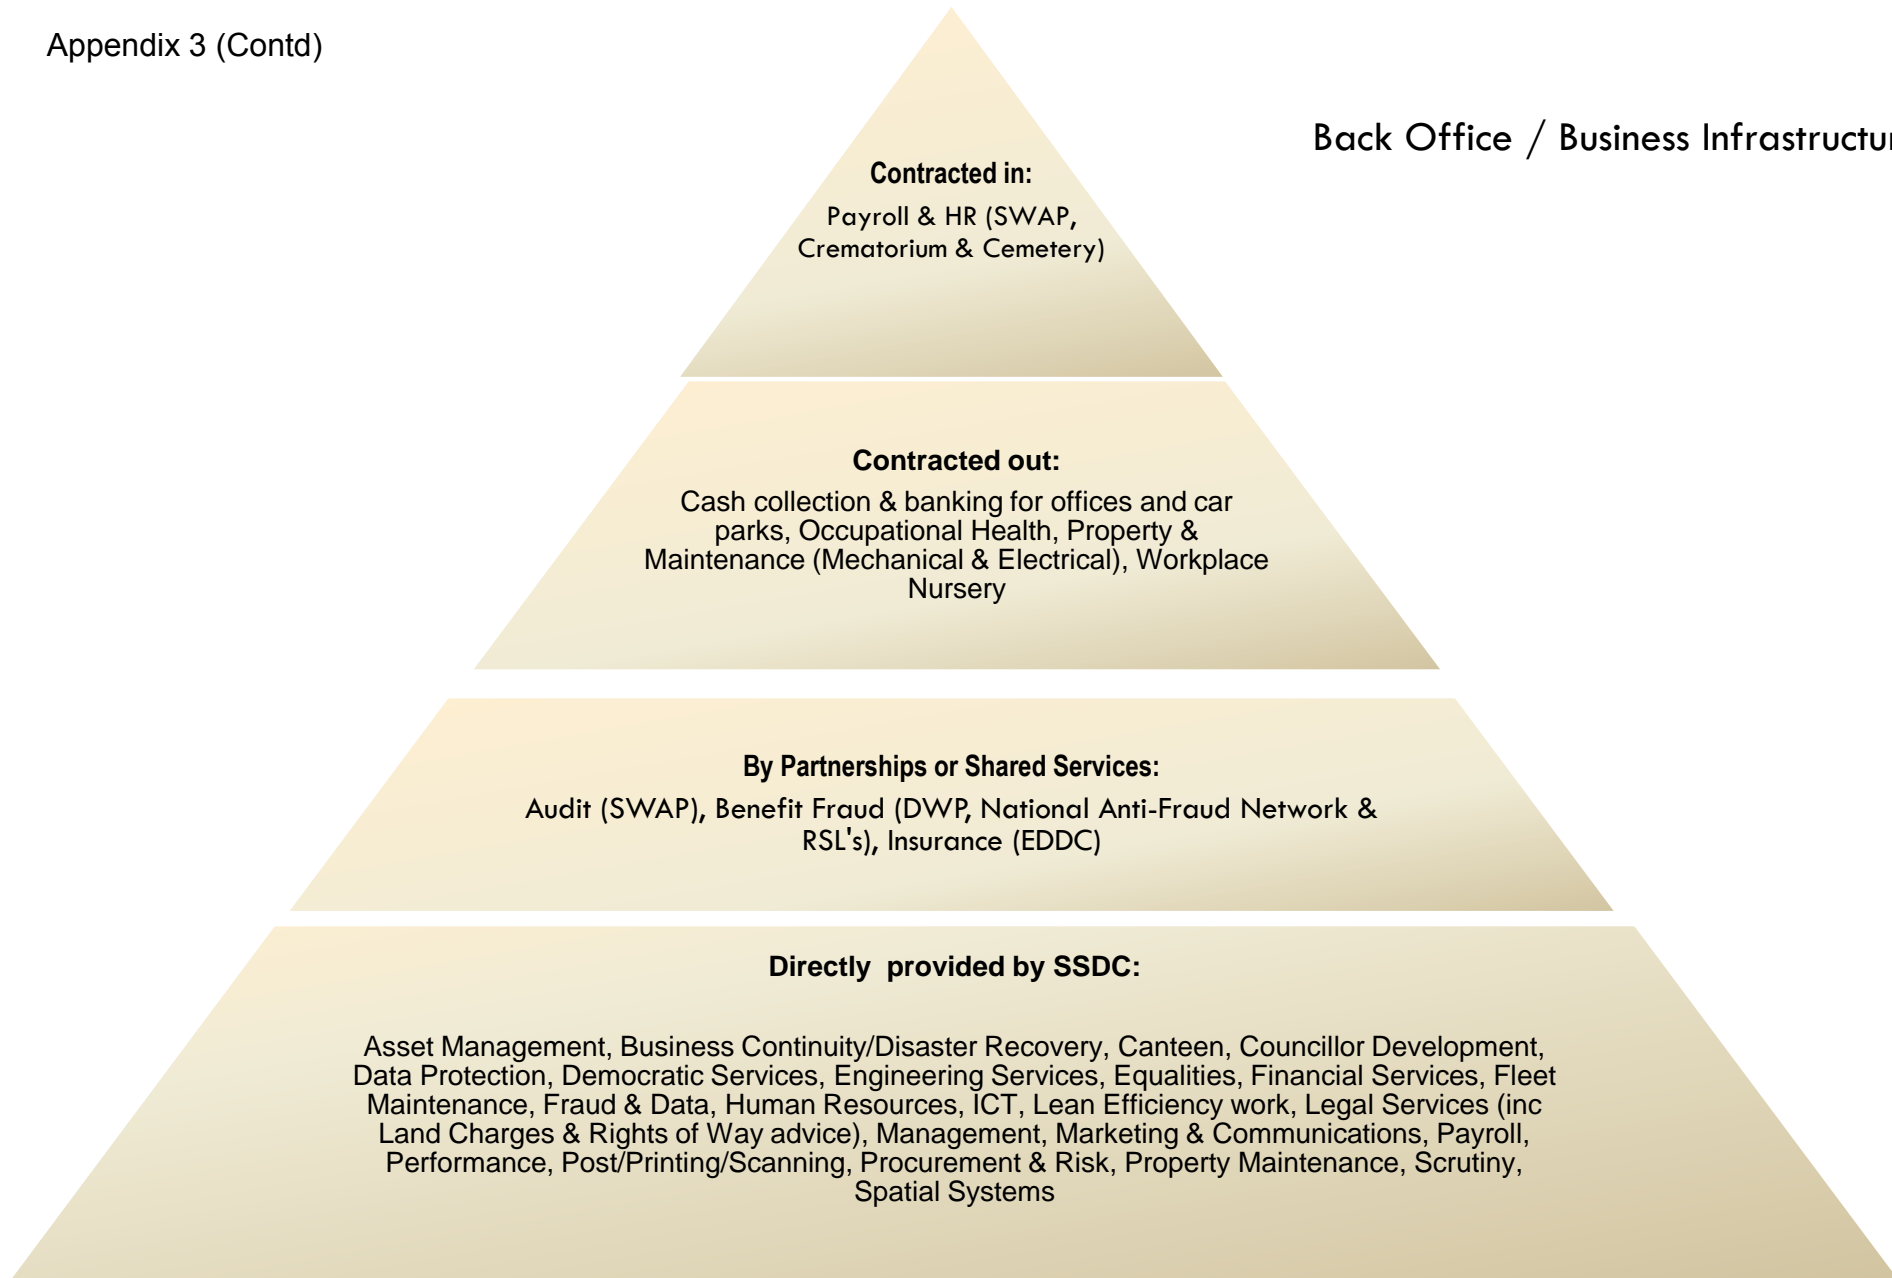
Appendix 3 (Contd)

Back Office / Business Infrastructu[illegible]

Contracted in:

Payroll & HR (SWAP, Crematorium & Cemetery)

Contracted out:

Cash collection & banking for offices and car parks, Occupational Health, Property & Maintenance (Mechanical & Electrical), Workplace Nursery

By Partnerships or Shared Services:

Audit (SWAP), Benefit Fraud (DWP, National Anti-Fraud Network & RSL's), Insurance (EDDC)

Directly provided by SSDC:

Asset Management, Business Continuity/Disaster Recovery, Canteen, Councillor Development, Data Protection, Democratic Services, Engineering Services, Equalities, Financial Services, Fleet Maintenance, Fraud & Data, Human Resources, ICT, Lean Efficiency work, Legal Services (inc Land Charges & Rights of Way advice), Management, Marketing & Communications, Payroll, Performance, Post/Printing/Scanning, Procurement & Risk, Property Maintenance, Scrutiny, Spatial Systems